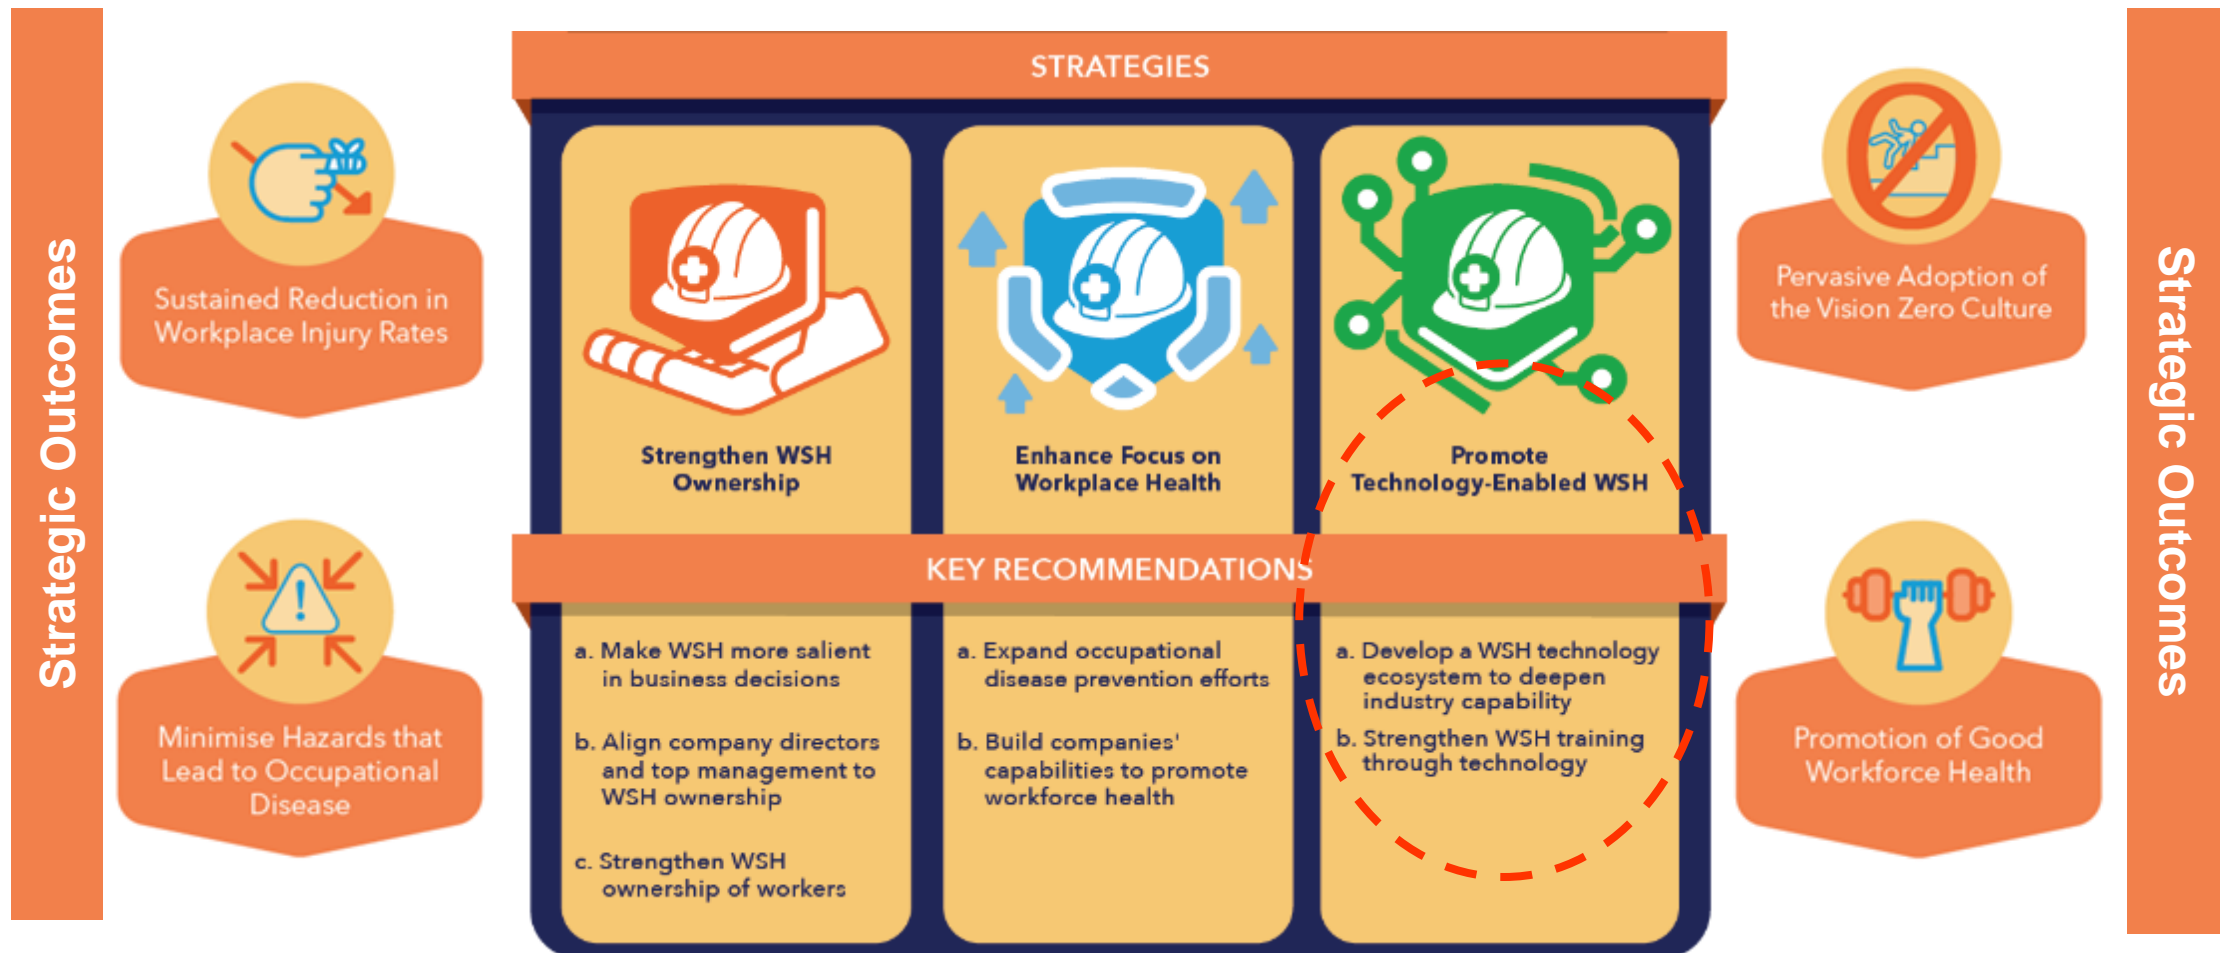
Strategic Outcomes

Sustained Reduction in Workplace Injury Rates

Minimise Hazards that Lead to Occupational Disease

STRATEGIES

Strengthen WSH Ownership

Enhance Focus on Workplace Health

Promote Technology-Enabled WSH

KEY RECOMMENDATIONS

a. Make WSH more salient in business decisions

b. Align company directors and top management to WSH ownership

c. Strengthen WSH ownership of workers

a. Expand occupational disease prevention efforts

b. Build companies' capabilities to promote workforce health

a. Develop a WSH technology ecosystem to deepen industry capability

b. Strengthen WSH training through technology

Pervasive Adoption of the Vision Zero Culture

Promotion of Good Workforce Health

Strategic Outcomes